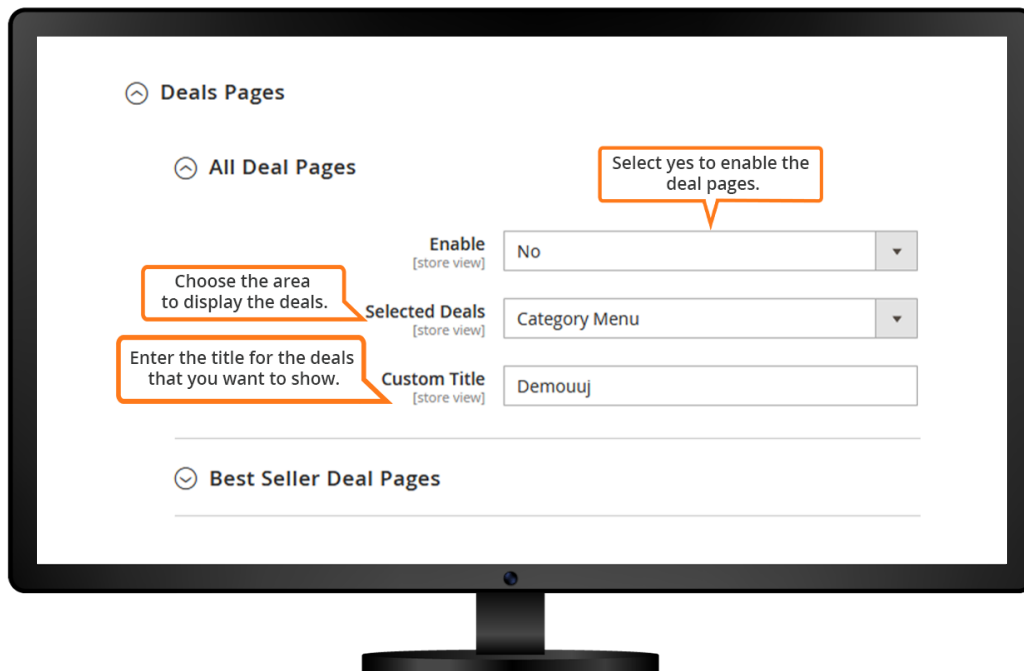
Deals Pages

All Deal Pages

Select yes to enable the deal pages.

Enable
[store view]

No

Choose the area to display the deals.

Selected Deals
[store view]

Category Menu

Enter the title for the deals that you want to show.

Custom Title
[store view]

Demouuj

Best Seller Deal Pages